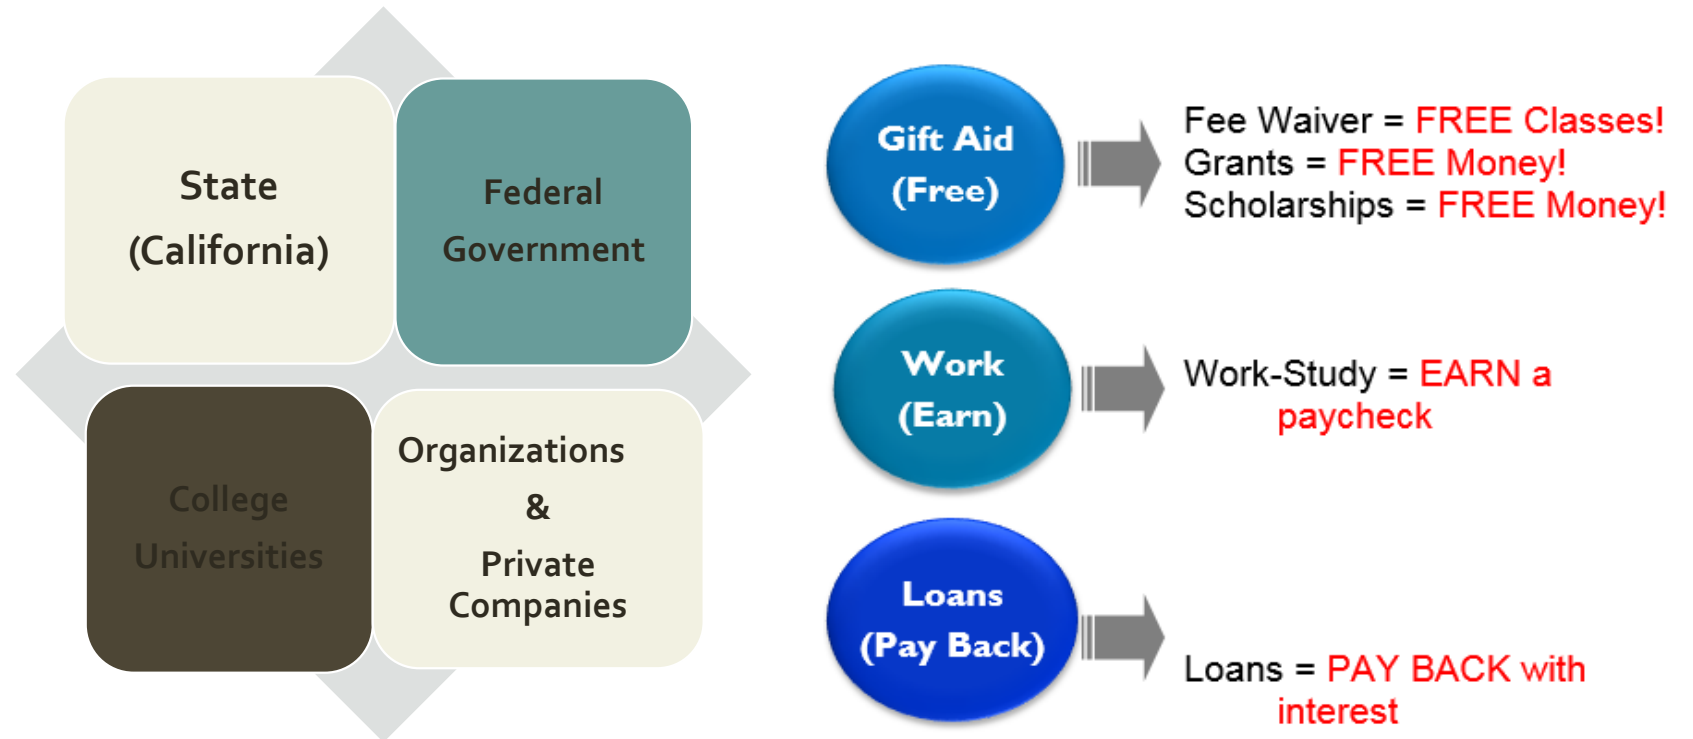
State
(California)

Federal
Government

College
Universities

Organizations
&
Private
Companies

Gift Aid
(Free)

Fee Waiver = FREE Classes!
Grants = FREE Money!
Scholarships = FREE Money!

Work
(Earn)

Work-Study = EARN a paycheck

Loans
(Pay Back)

Loans = PAY BACK with interest